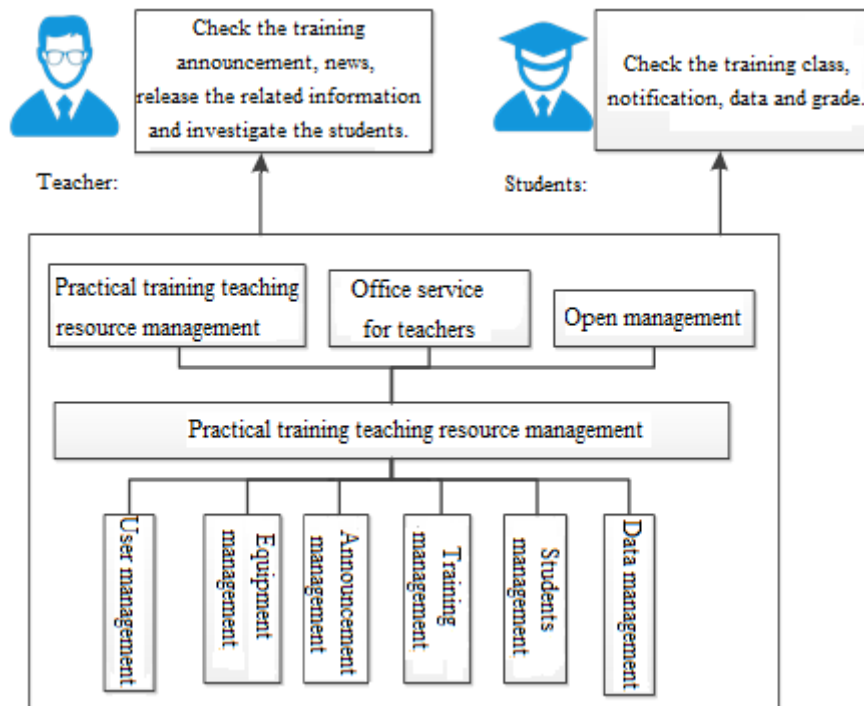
Check the training announcement, news, release the related information and investigate the students.

Teacher:

Check the training class, notification, data and grade.

Students:

Practical training teaching resource management

Office service for teachers

Open management

Practical training teaching resource management

User management

Equipment management

Announcement management

Training management

Students management

Data management